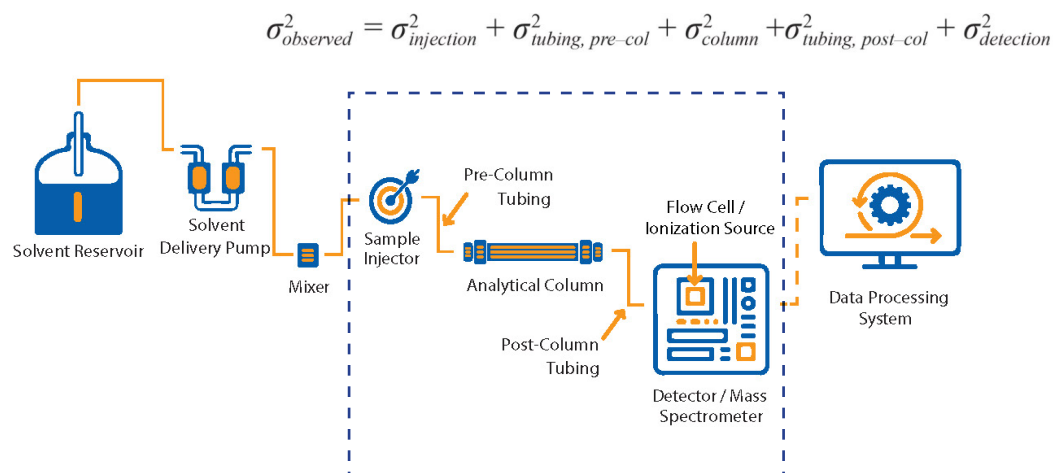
$\sigma^2_{observed} = \sigma^2_{injection} + \sigma^2_{tubing,\ pre-col} + \sigma^2_{column} + \sigma^2_{tubing,\ post-col} + \sigma^2_{detection}$

Solvent Reservoir

Solvent Delivery Pump

Mixer

Sample Injector

Pre-Column Tubing

Analytical Column

Post-Column Tubing

Flow Cell / Ionization Source

Detector / Mass Spectrometer

Data Processing System